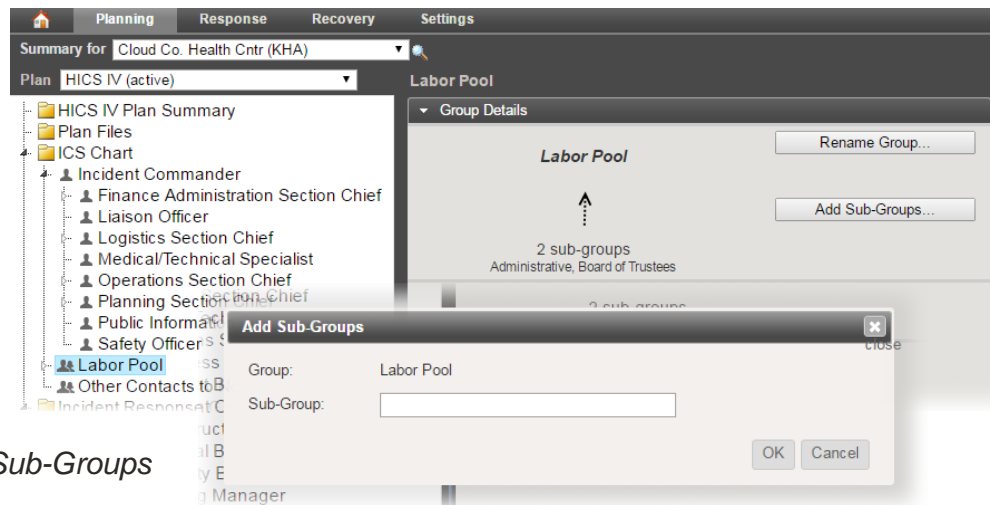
Planning Response Recovery Settings

Summary for Cloud Co. Health Cntr (KHA)

Plan HICS IV (active)

HICS IV Plan Summary
Plan Files
ICS Chart
Incident Commander
Finance Administration Section Chief
Liaison Officer
Logistics Section Chief
Medical/Technical Specialist
Operations Section Chief
Planning Section Chief
Public Information
Safety Officer
Labor Pool
Other Contacts to
Incident Response

Labor Pool

Group Details

Labor Pool

Rename Group...

Add Sub-Groups...

2 sub-groups
Administrative, Board of Trustees

2 sub-groups

close

Add Sub-Groups

Group: Labor Pool

Sub-Group:

OK Cancel

Sub-Groups

Manager